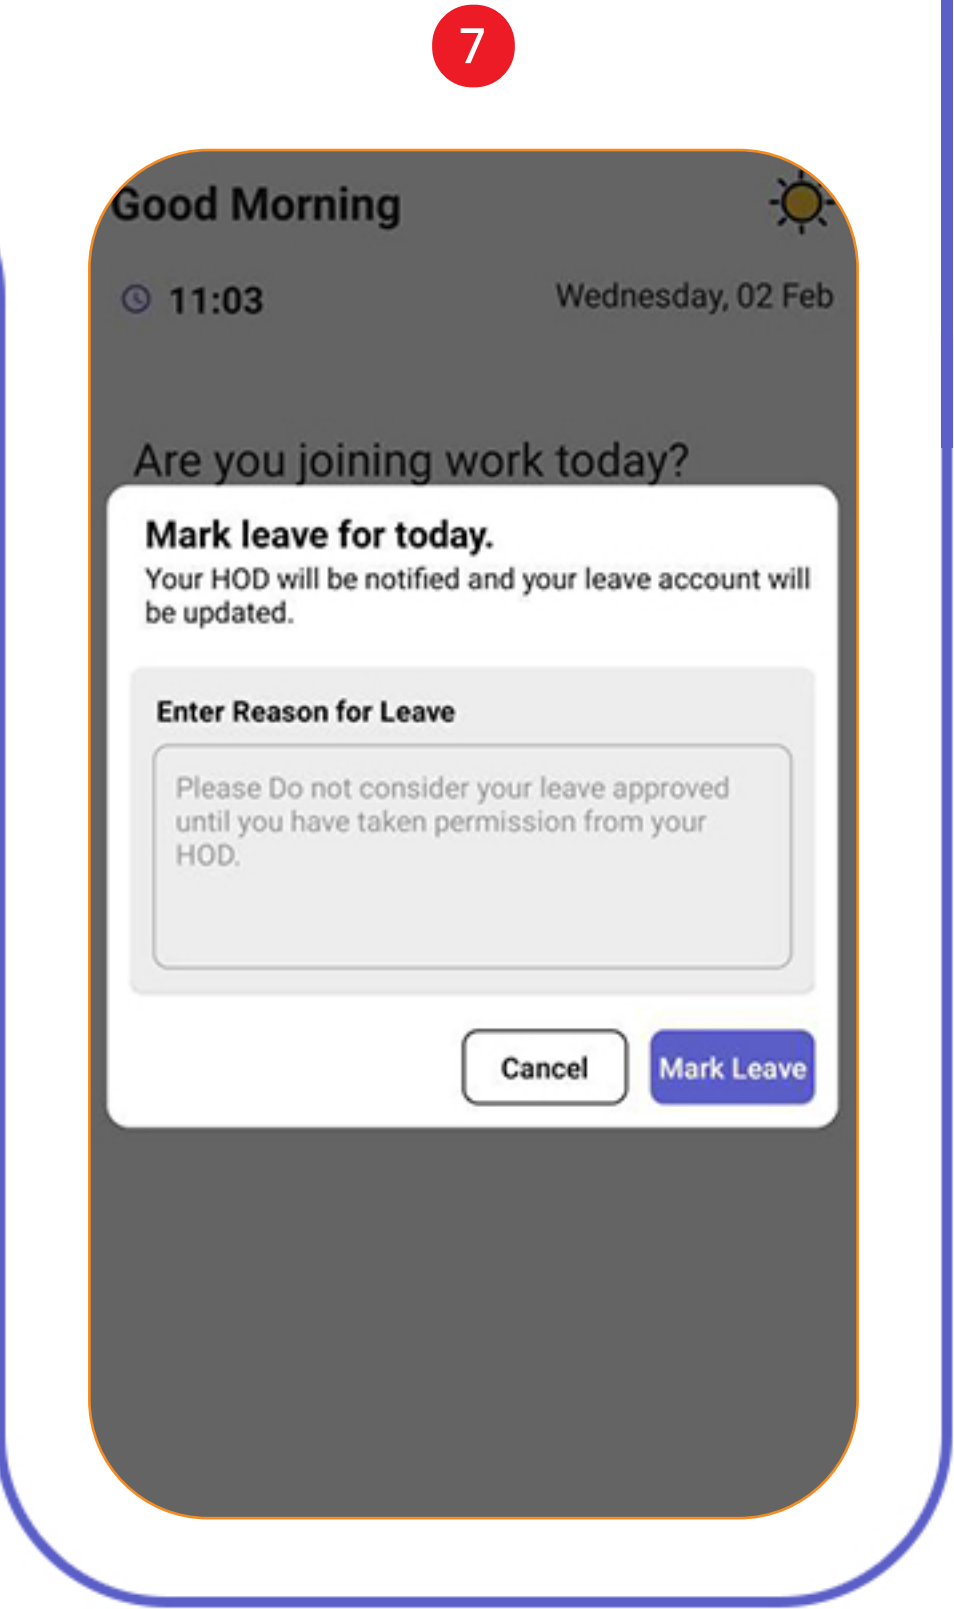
7

Good Morning

11:03

Wednesday, 02 Feb

Are you joining work today?

Mark leave for today.

Your HOD will be notified and your leave account will be updated.

Enter Reason for Leave

Please Do not consider your leave approved until you have taken permission from your HOD.

Cancel

Mark Leave